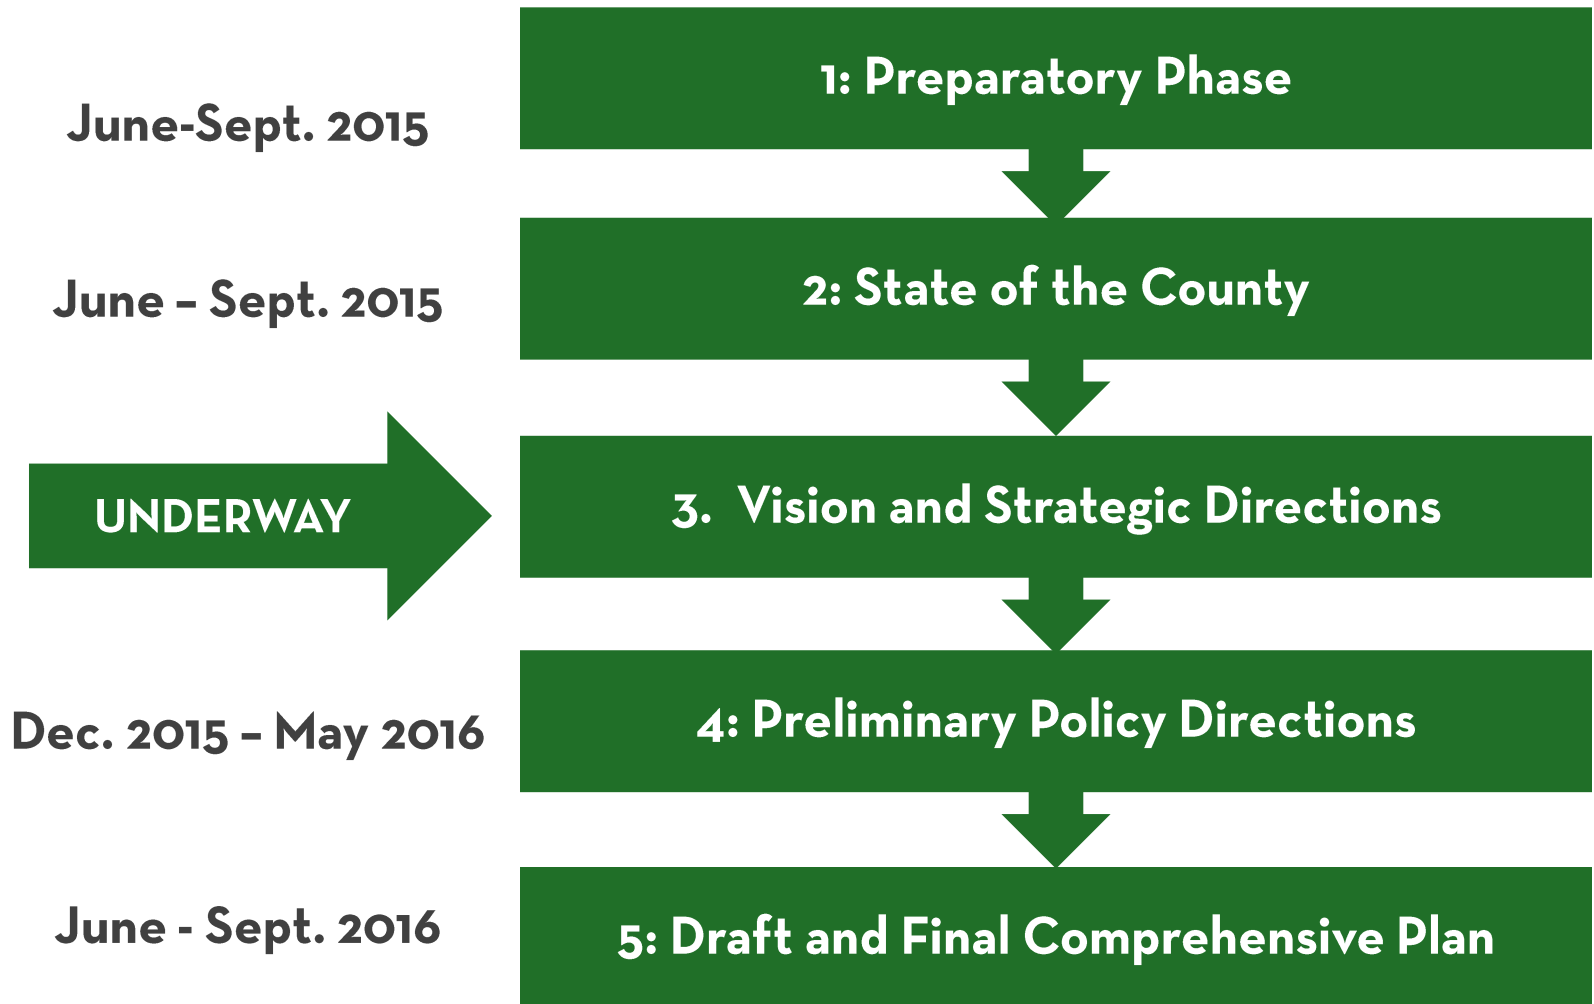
June-Sept. 2015

1: Preparatory Phase

June – Sept. 2015

2: State of the County

UNDERWAY

3. Vision and Strategic Directions

Dec. 2015 – May 2016

4: Preliminary Policy Directions

June - Sept. 2016

5: Draft and Final Comprehensive Plan